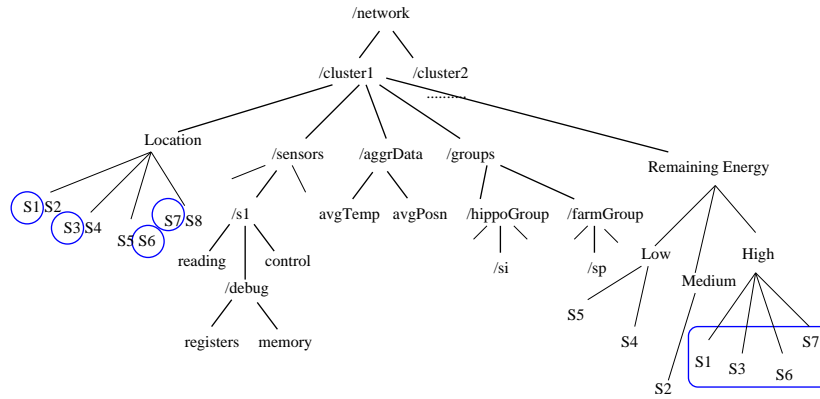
/network
/cluster1 /cluster2
.........
Location
S1 S2
S3 S4
S5 S6
S7 S8
/sensors
/s1
reading
control
/debug
registers
memory
/aggrData
avgTemp
avgPosn
/groups
/hippoGroup
/si
/farmGroup
/sp
Remaining Energy
Low
S5
S4
Medium
S2
High
S1
S3
S6
S7